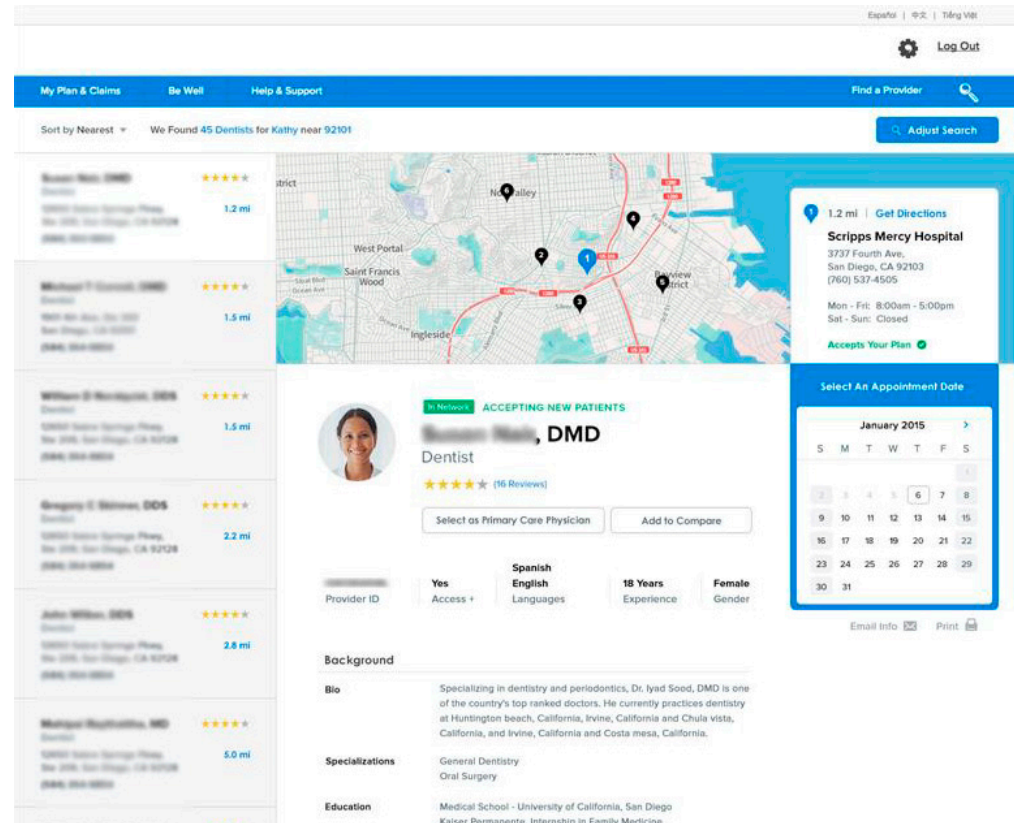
Español | 中文 | Tiếng Việt

Log Out

My Plan & Claims Be Well Help & Support Find a Provider

Sort by Nearest We Found 45 Dentists for Kathy near 92101

Adjust Search

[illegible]
1.2 mi

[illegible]
1.5 mi

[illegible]
1.5 mi

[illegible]
2.2 mi

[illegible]
2.8 mi

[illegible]
5.0 mi

West Portal
Saint Francis Wood
Ingleside
Noe Valley
Bayview District

1.2 mi | Get Directions
Scripps Mercy Hospital
3737 Fourth Ave,
San Diego, CA 92103
(760) 537-4505

Mon - Fri: 8:00am - 5:00pm
Sat - Sun: Closed

Accepts Your Plan

Select An Appointment Date

January 2015

| S | M | T | W | T | F | S |
|---|---|---|---|---|---|---|
| | | | | | | 1 |
| 2 | 3 | 4 | 5 | 6 | 7 | 8 |
| 9 | 10 | 11 | 12 | 13 | 14 | 15 |
| 16 | 17 | 18 | 19 | 20 | 21 | 22 |
| 23 | 24 | 25 | 26 | 27 | 28 | 29 |
| 30 | 31 | | | | | |

Email Info Print

In Network ACCEPTING NEW PATIENTS

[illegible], DMD
Dentist
(16 Reviews)

Select as Primary Care Physician Add to Compare

| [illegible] | Yes | Spanish English | 18 Years | Female |
|---|---|---|---|---|
| Provider ID | Access + | Languages | Experience | Gender |

Background

Bio
Specializing in dentistry and periodontics, Dr. Iyad Sood, DMD is one of the country's top ranked doctors. He currently practices dentistry at Huntington beach, California, Irvine, California and Chula vista, California, and Irvine, California and Costa mesa, California.

Specializations
General Dentistry
Oral Surgery

Education
Medical School - University of California, San Diego
Kaiser Permanente, Internship in Family Medicine